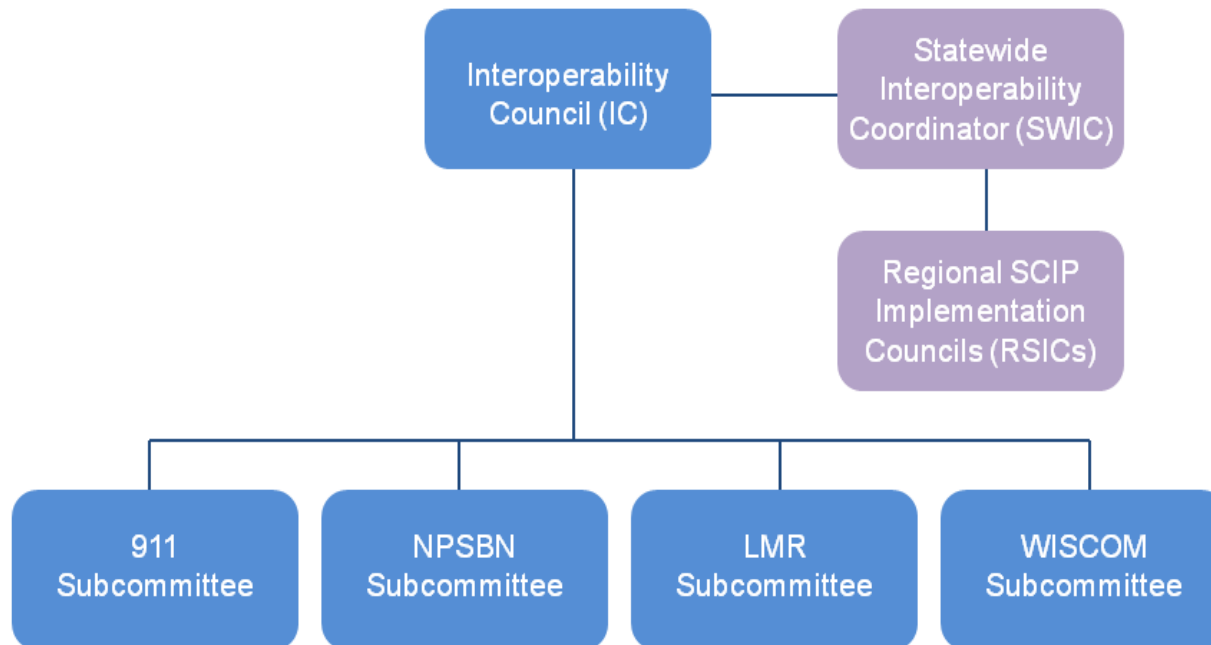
Interoperability Council (IC)

Statewide Interoperability Coordinator (SWIC)

Regional SCIP Implementation Councils (RSICs)

911 Subcommittee

NPSBN Subcommittee

LMR Subcommittee

WISCOM Subcommittee